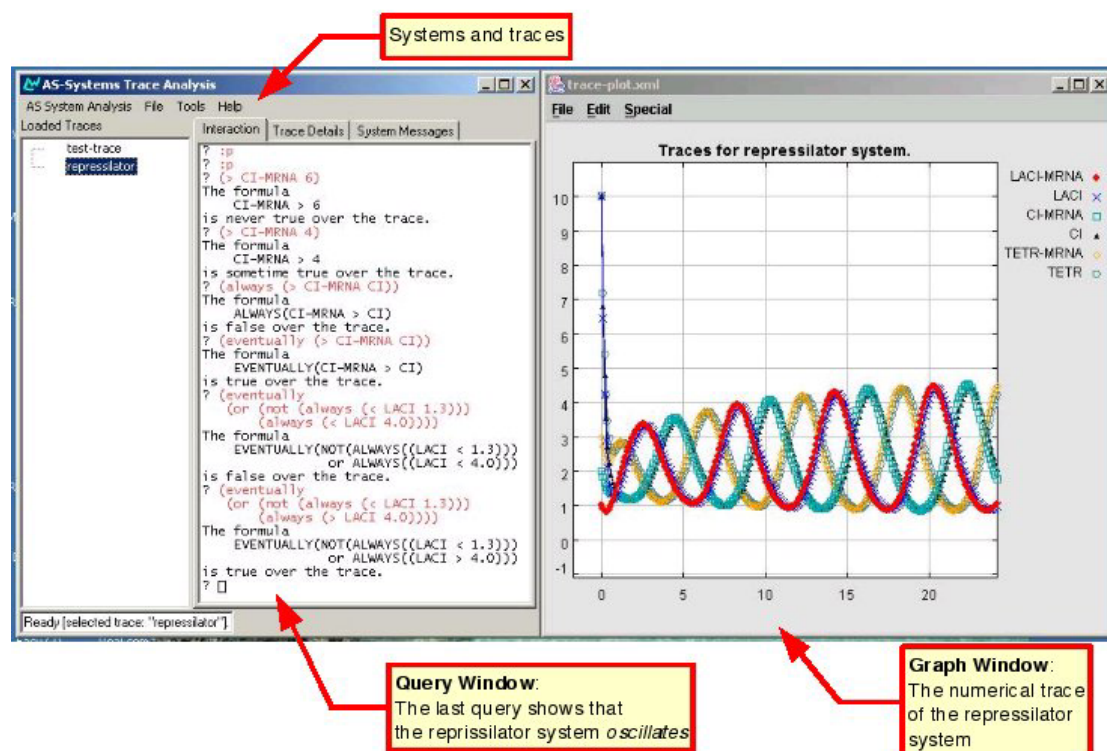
Systems and traces

AS-Systems Trace Analysis
AS System Analysis File Tools Help
Loaded Traces
test-trace
repressilator
Interaction | Trace Details | System Messages
? :p
? :p
? (> CI-MRNA 6)
The formula
CI-MRNA > 6
is never true over the trace.
? (> CI-MRNA 4)
The formula
CI-MRNA > 4
is sometime true over the trace.
? (always (> CI-MRNA CI))
The formula
ALWAYS(CI-MRNA > CI)
is false over the trace.
? (eventually (> CI-MRNA CI))
The formula
EVENTUALLY(CI-MRNA > CI)
is true over the trace.
? (eventually
(or (not (always (< LACI 1.3)))
(always (< LACI 4.0))))
The formula
EVENTUALLY(NOT(ALWAYS((LACI < 1.3)))
or ALWAYS((LACI < 4.0)))
is false over the trace.
? (eventually
(or (not (always (< LACI 1.3)))
(always (> LACI 4.0))))
The formula
EVENTUALLY(NOT(ALWAYS((LACI < 1.3)))
or ALWAYS((LACI > 4.0)))
is true over the trace.
?
Ready [selected trace: "repressilator"].

trace-plot.xml
File Edit Special
Traces for repressilator system.
LACI-MRNA
LACI
CI-MRNA
CI
TETR-MRNA
TETR
10
9
8
7
6
5
4
3
2
1
0
-1
0 5 10 15 20

Query Window:
The last query shows that the reprissilator system oscillates

Graph Window:
The numerical trace of the repressilator system